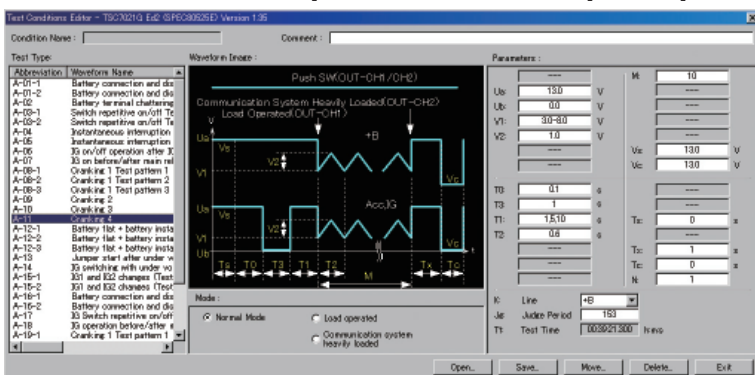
Test Conditions Editor - TSC7021G Ed2 (SPEC80525E) Version 1.35

Condition Name :

Comment :

Test Type :

| Abbreviation | Waveform Name |
|---|---|
| A-01-1 | Battery connection and dis |
| A-01-2 | Battery connection and dis |
| A-02 | Battery terminal chattering |
| A-03-1 | Switch repetitive on/off Te |
| A-03-2 | Switch repetitive on/off Te |
| A-04 | Instantaneous interruption |
| A-05 | Instantaneous interruption |
| A-06 | IG on/off operation after IG |
| A-07 | IG on before/after main rel |
| A-08-1 | Cranking 1 Test pattern 1 |
| A-08-2 | Cranking 1 Test pattern 2 |
| A-08-3 | Cranking 1 Test pattern 3 |
| A-09 | Cranking 2 |
| A-10 | Cranking 3 |
| A-11 | Cranking 4 |
| A-12-1 | Battery flat + battery insta |
| A-12-2 | Battery flat + battery insta |
| A-12-3 | Battery flat + battery insta |
| A-13 | Jumper start after under w |
| A-14 | IG switching with under vo |
| A-15-1 | IG1 and IG2 changes (Test |
| A-15-2 | IG1 and IG2 changes (Test |
| A-16-1 | Battery connection and dis |
| A-16-2 | Battery connection and dis |
| A-17 | IG Switch repetitive on/off |
| A-18 | IG operation before/after e |
| A-19-1 | Cranking 1 Test pattern 1 |

Waveform Image :

Push SW(OUT-CH1/CH2)

Communication System Heavily Loaded(OUT-CH2)

Load Operated(OUT-CH1)

+B

Ua Vs V2 V1 Vc

Acc,IG

Ua Vs V2 V1 Ub Vc

Ts T0 T3 T1 T2 M Tx Tc

Mode :

Normal Mode

Load operated

Communication system heavily loaded

Parameters :

| | | | | | |
|---|---|---|---|---|---|
| | ---- | | M: | 10 | |
| Ua: | 13.0 | V | | ---- | |
| Ub: | 0.0 | V | | ---- | |
| V1: | 3.0-8.0 | V | | ---- | |
| V2: | 1.0 | V | | ---- | |
| | ---- | | Vs: | 13.0 | V |
| | ---- | | Vc: | 13.0 | V |
| T0: | 0.1 | s | | ---- | |
| T3: | 1 | s | | ---- | |
| T1: | 1,5,10 | s | Tx: | 0 | s |
| T2: | 0.6 | s | | ---- | |
| | ---- | | Ts: | 1 | s |
| | ---- | | Tc: | 0 | s |
| | ---- | | N: | 1 | |

K: Line +B

Ja: Judge Period 153

Tt: Test Time 00:39:21.300 h:m:s

Open... Save... Move... Delete... Exit